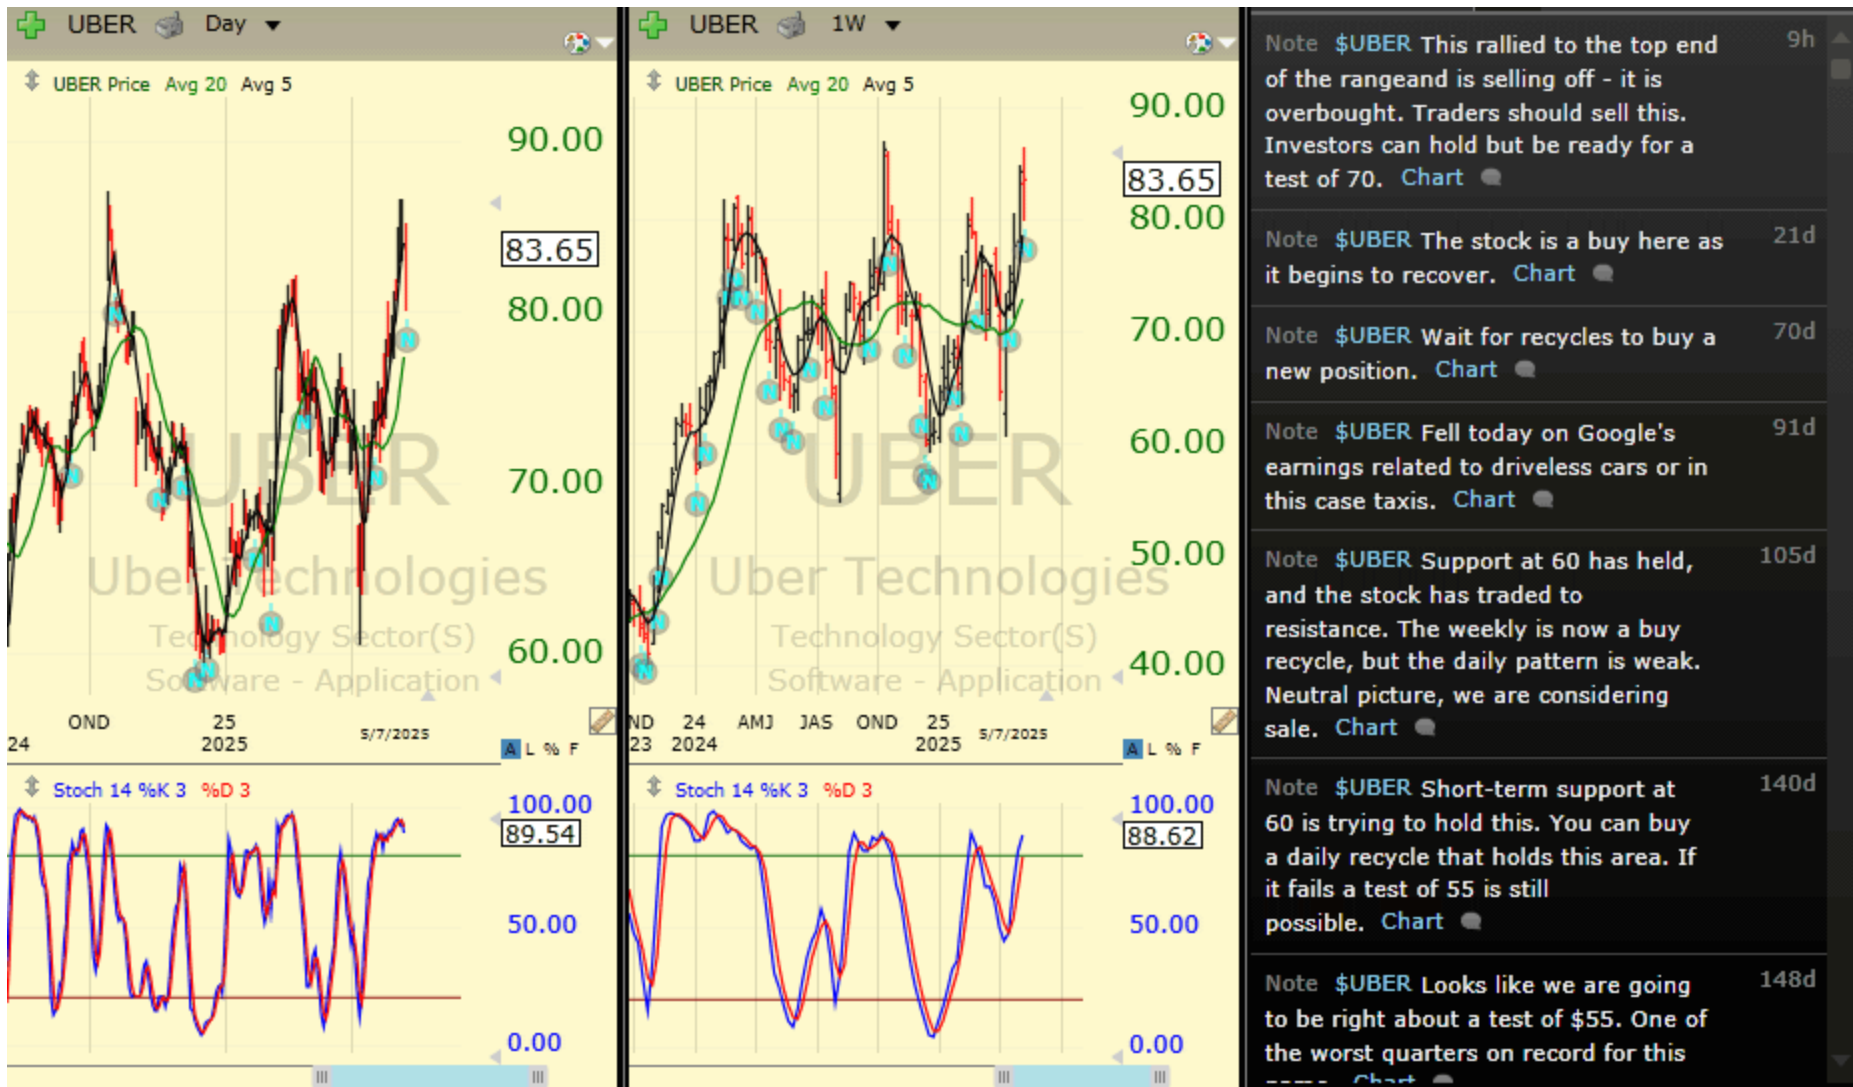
UBER Day

UBER Price Avg 20 Avg 5

90.00
83.65
80.00
70.00
60.00

UBER
Uber Technologies
Technology Sector(S)
Software - Application

24 OND 25 2025 5/7/2025

A L % F

Stoch 14 %K 3 %D 3

100.00
89.54
50.00
0.00

UBER 1W

UBER Price Avg 20 Avg 5

90.00
83.65
80.00
70.00
60.00
50.00
40.00

UBER
Uber Technologies
Technology Sector(S)
Software - Application

ND 23 24 2024 AMJ JAS OND 25 2025 5/7/2025

A L % F

Stoch 14 %K 3 %D 3

100.00
88.62
50.00
0.00

Note $UBER This rallied to the top end of the rangeand is selling off - it is overbought. Traders should sell this. Investors can hold but be ready for a test of 70. Chart 9h

Note $UBER The stock is a buy here as it begins to recover. Chart 21d

Note $UBER Wait for recycles to buy a new position. Chart 70d

Note $UBER Fell today on Google's earnings related to driveless cars or in this case taxis. Chart 91d

Note $UBER Support at 60 has held, and the stock has traded to resistance. The weekly is now a buy recycle, but the daily pattern is weak. Neutral picture, we are considering sale. Chart 105d

Note $UBER Short-term support at 60 is trying to hold this. You can buy a daily recycle that holds this area. If it fails a test of 55 is still possible. Chart 140d

Note $UBER Looks like we are going to be right about a test of $55. One of the worst quarters on record for this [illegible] Chart 148d